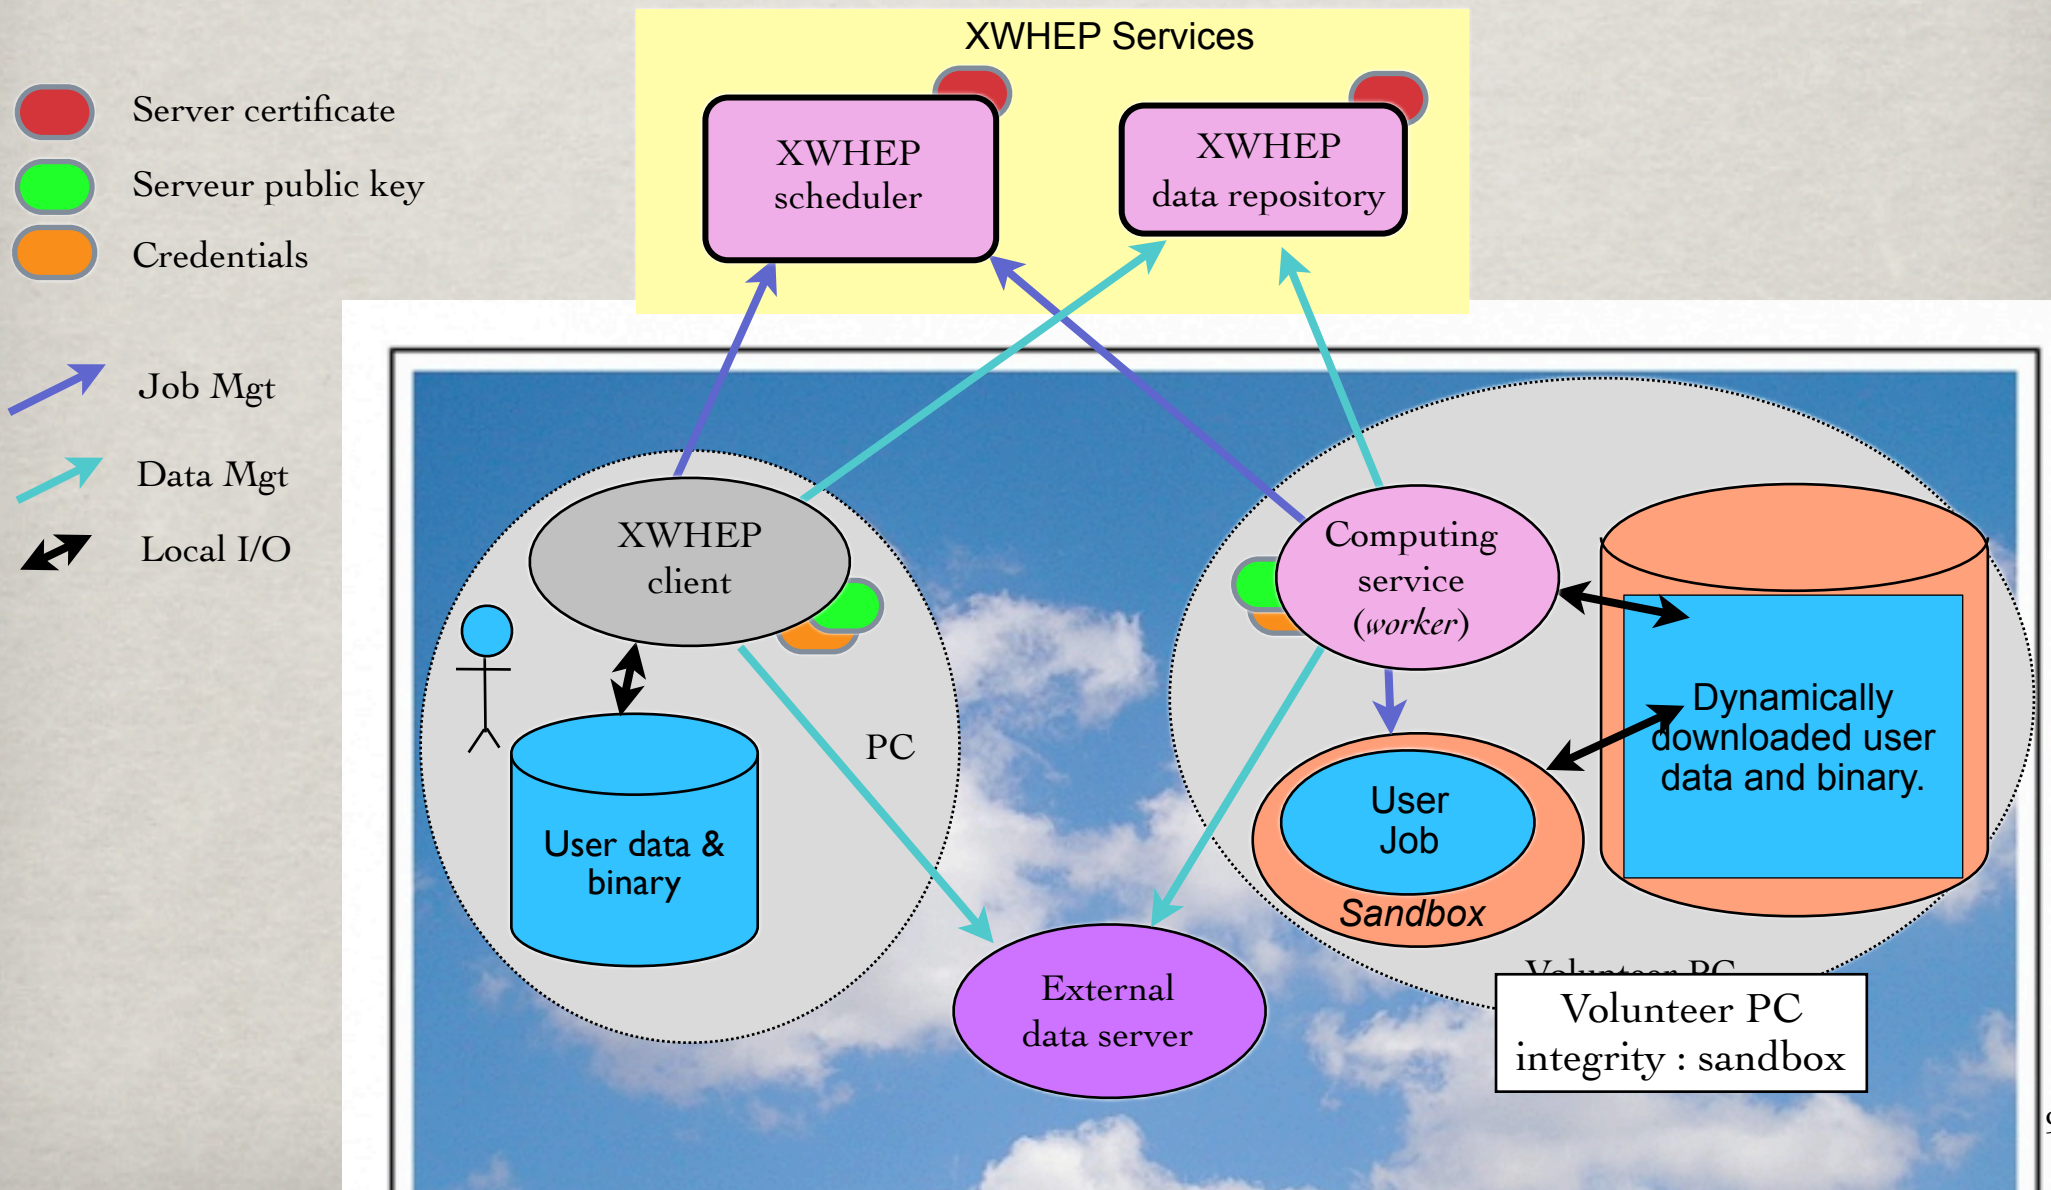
XWHEP Services

Server certificate

Serveur public key

Credentials

Job Mgt

Data Mgt

Local I/O

XWHEP scheduler

XWHEP data repository

XWHEP client

PC

User data & binary

Computing service (worker)

Dynamically downloaded user data and binary.

User Job

Sandbox

External data server

Volunteer PC

Volunteer PC integrity : sandbox